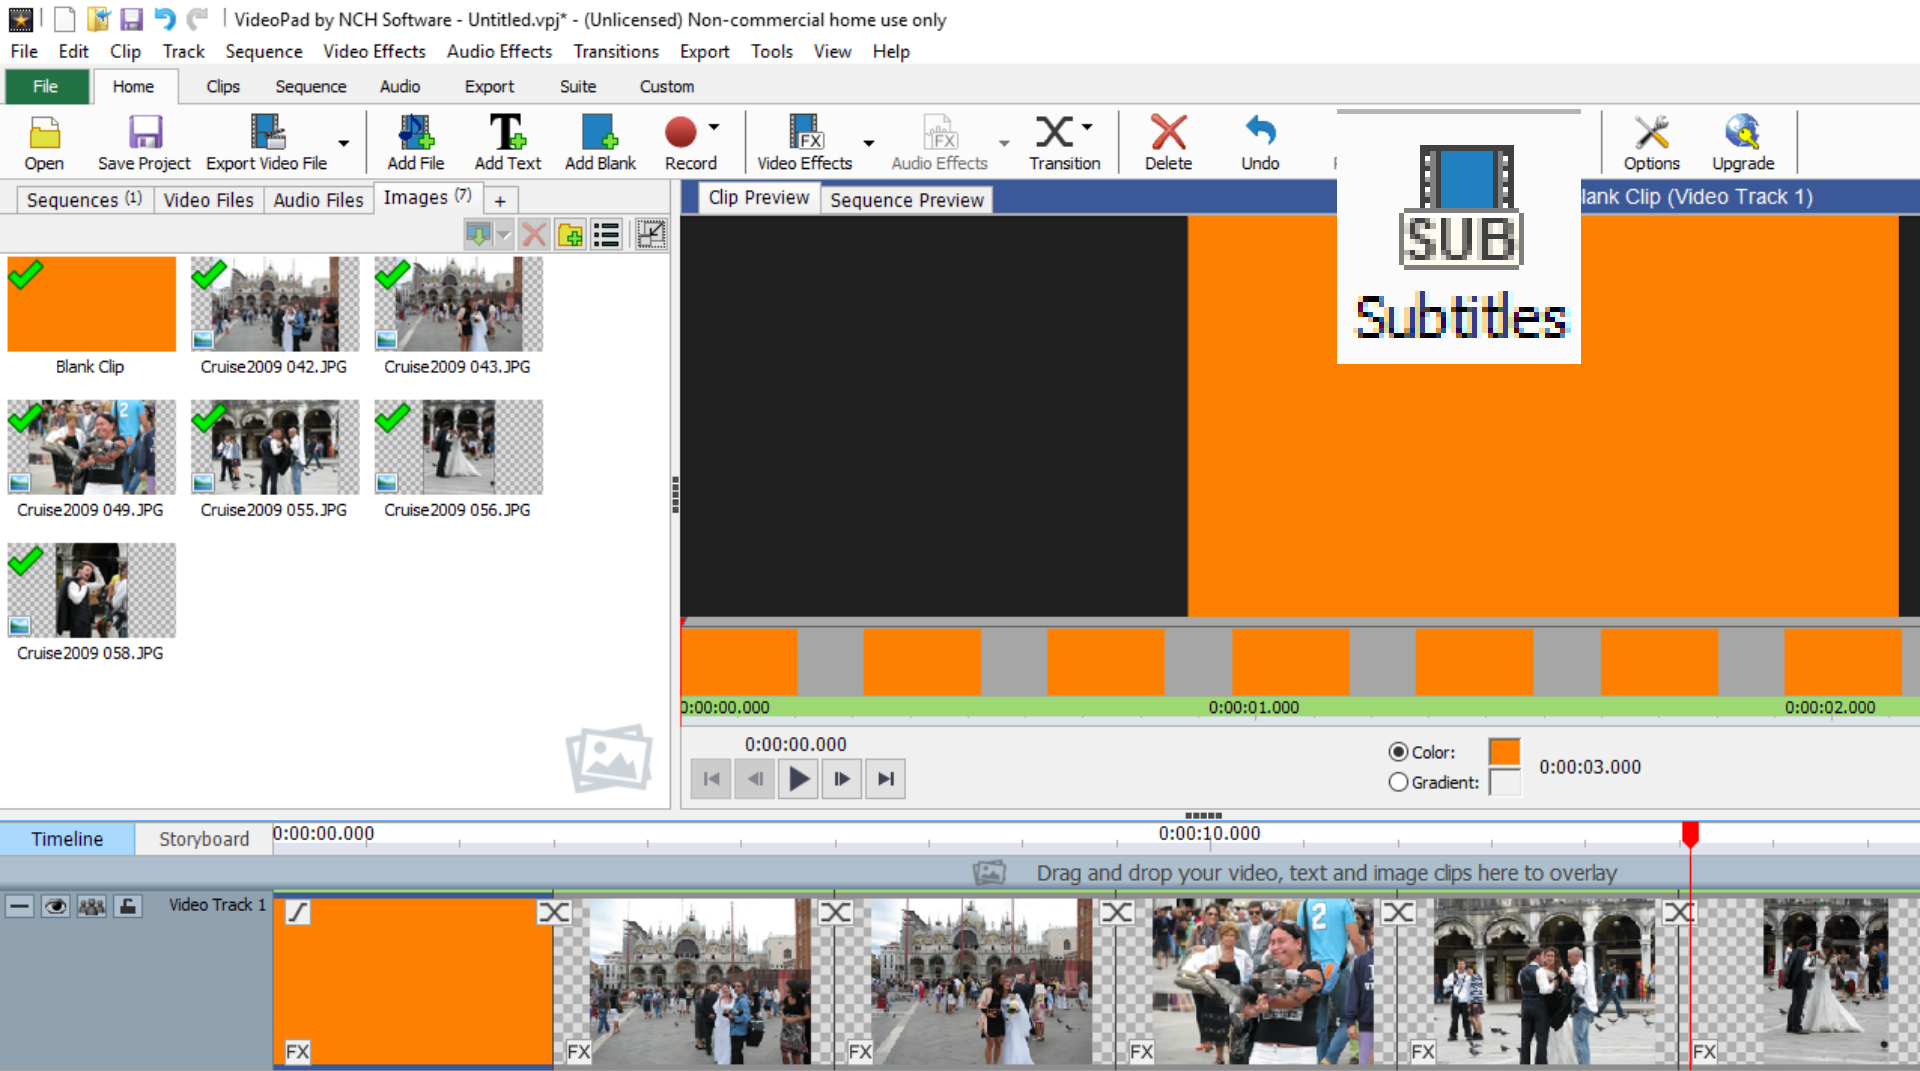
VideoPad by NCH Software - Untitled.vpj* - (Unlicensed) Non-commercial home use only

File Edit Clip Track Sequence Video Effects Audio Effects Transitions Export Tools View Help

File Home Clips Sequence Audio Export Suite Custom

Open Save Project Export Video File Add File Add Text Add Blank Record Video Effects Audio Effects Transition Delete Undo Options Upgrade

SUB
Subtitles

Sequences (1) Video Files Audio Files Images (7) +

Clip Preview Sequence Preview lank Clip (Video Track 1)

Blank Clip
Cruise2009 042.JPG
Cruise2009 043.JPG
Cruise2009 049.JPG
Cruise2009 055.JPG
Cruise2009 056.JPG
Cruise2009 058.JPG

0:00:00.000 0:00:01.000 0:00:02.000

0:00:00.000

Color:
Gradient:
0:00:03.000

Timeline Storyboard 0:00:00.000 0:00:10.000

Drag and drop your video, text and image clips here to overlay

Video Track 1

FX FX FX FX FX FX